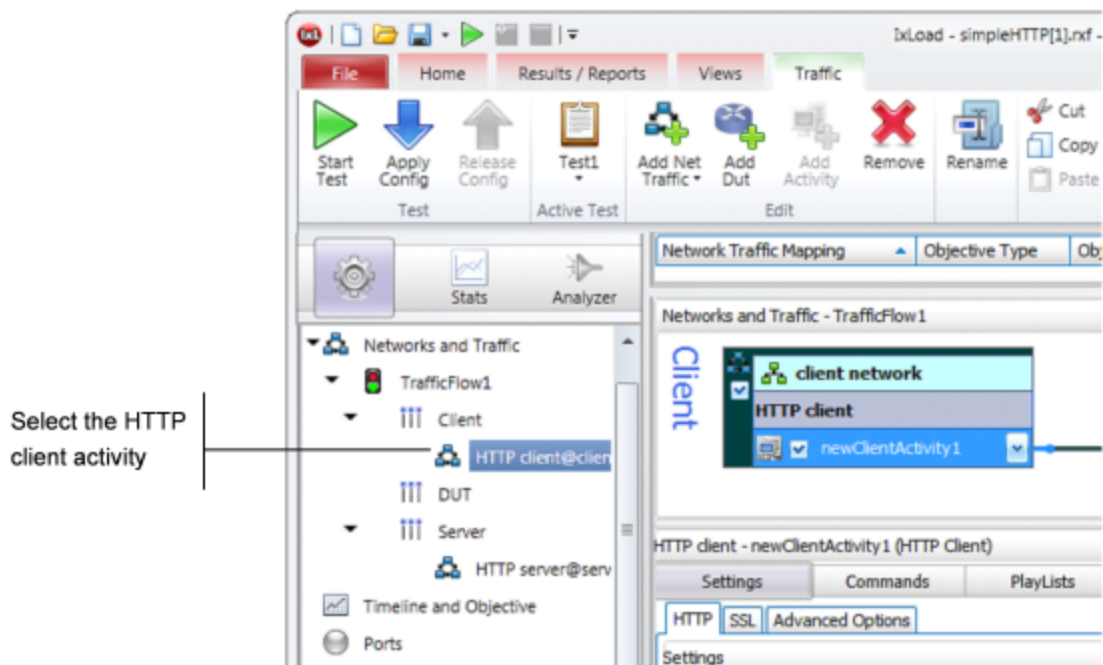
Select the HTTP client activity

IxLoad - simpleHTTP[1].rxf -

File Home Results / Reports Views Traffic

Start Test
Apply Config
Release Config
Test

Test1
Active Test

Add Net Traffic
Add Dut
Add Activity
Remove
Edit

Rename

Cut
Copy
Paste

Stats
Analyzer

Network Traffic Mapping
Objective Type
Obj

Networks and Traffic
TrafficFlow1
Client
HTTP client@clien
DUT
Server
HTTP server@serv
Timeline and Objective
Ports

Networks and Traffic - TrafficFlow1

Client

client network
HTTP client
newClientActivity1

HTTP client - newClientActivity1 (HTTP Client)

Settings
Commands
PlayLists

HTTP
SSL
Advanced Options

Settings